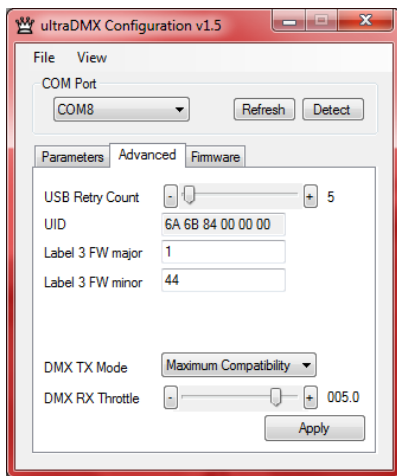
ultraDMX Configuration v1.5

File View

COM Port

COM8

Refresh Detect

Parameters Advanced Firmware

USB Retry Count - + 5

UID 6A 6B 84 00 00 00

Label 3 FW major 1

Label 3 FW minor 44

DMX TX Mode Maximum Compatibility

DMX RX Throttle - + 005.0

Apply